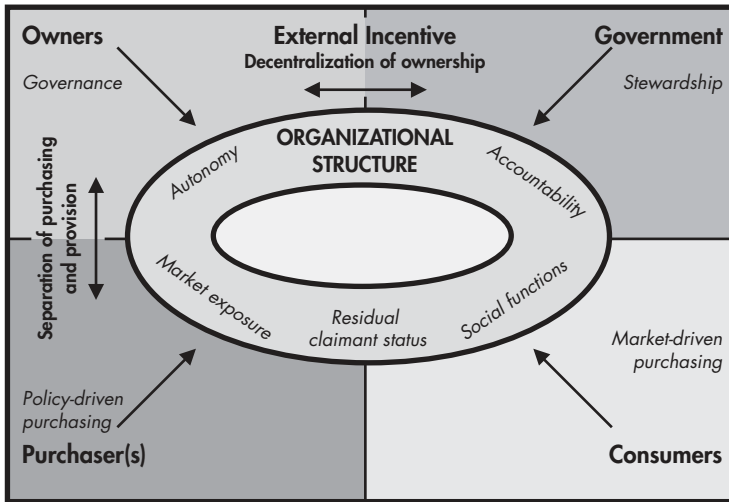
Owners

Governance

External Incentive
Decentralization of ownership

Government

Stewardship

Separation of purchasing and provision

ORGANIZATIONAL STRUCTURE

Autonomy

Accountability

Market exposure

Residual claimant status

Social functions

Market-driven purchasing

Policy-driven purchasing

Purchaser(s)

Consumers